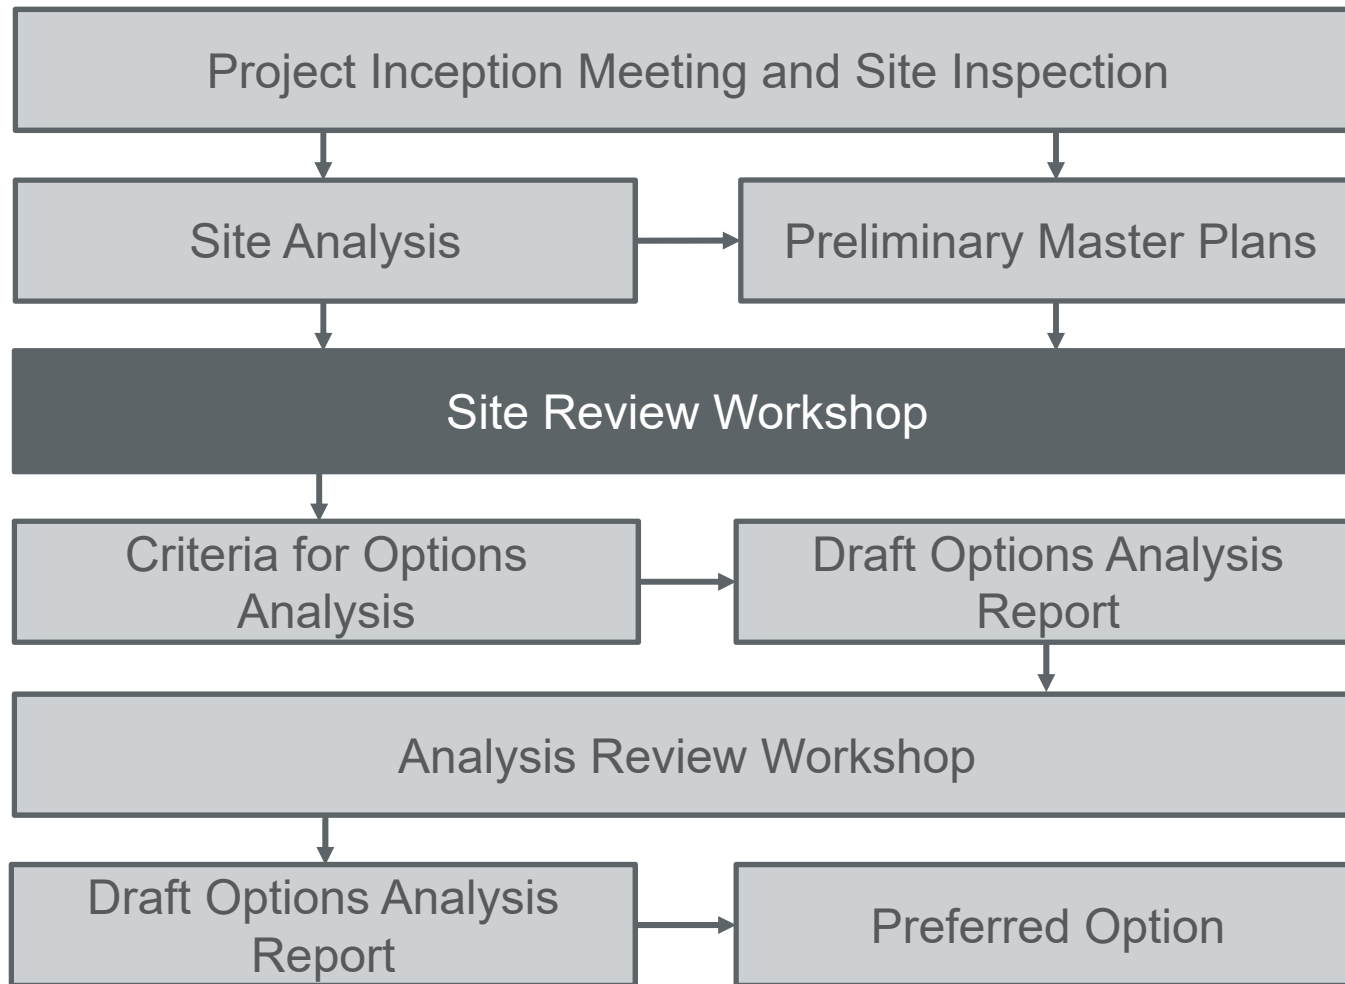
Project Inception Meeting and Site Inspection

Site Analysis

Preliminary Master Plans

Site Review Workshop

Criteria for Options Analysis

Draft Options Analysis Report

Analysis Review Workshop

Draft Options Analysis Report

Preferred Option